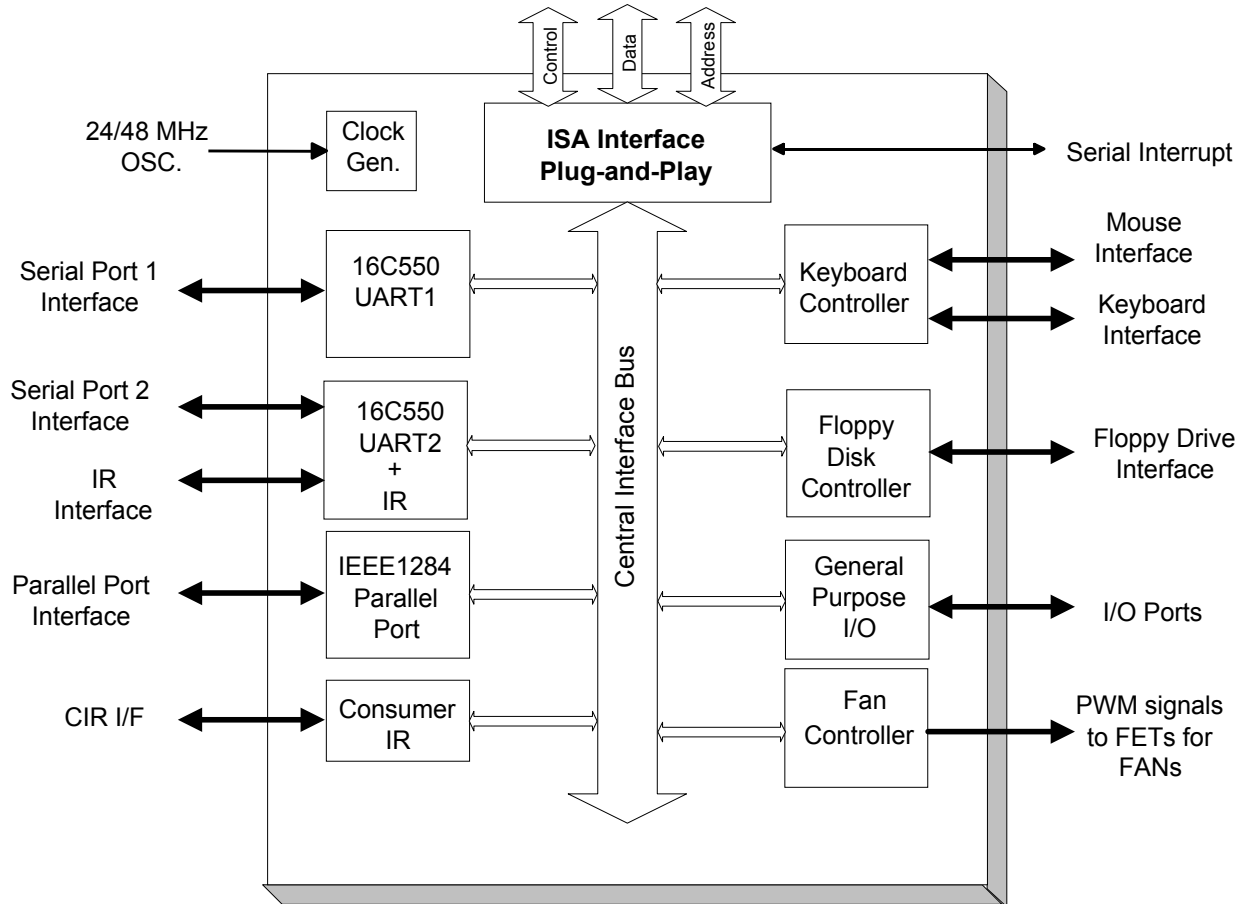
Control

Data

Address

24/48 MHz OSC.

Clock Gen.

ISA Interface Plug-and-Play

Serial Interrupt

Serial Port 1 Interface

16C550 UART1

Central Interface Bus

Keyboard Controller

Mouse Interface

Keyboard Interface

Serial Port 2 Interface

IR Interface

16C550 UART2 + IR

Floppy Disk Controller

Floppy Drive Interface

Parallel Port Interface

IEEE1284 Parallel Port

General Purpose I/O

I/O Ports

CIR I/F

Consumer IR

Fan Controller

PWM signals to FETs for FANs